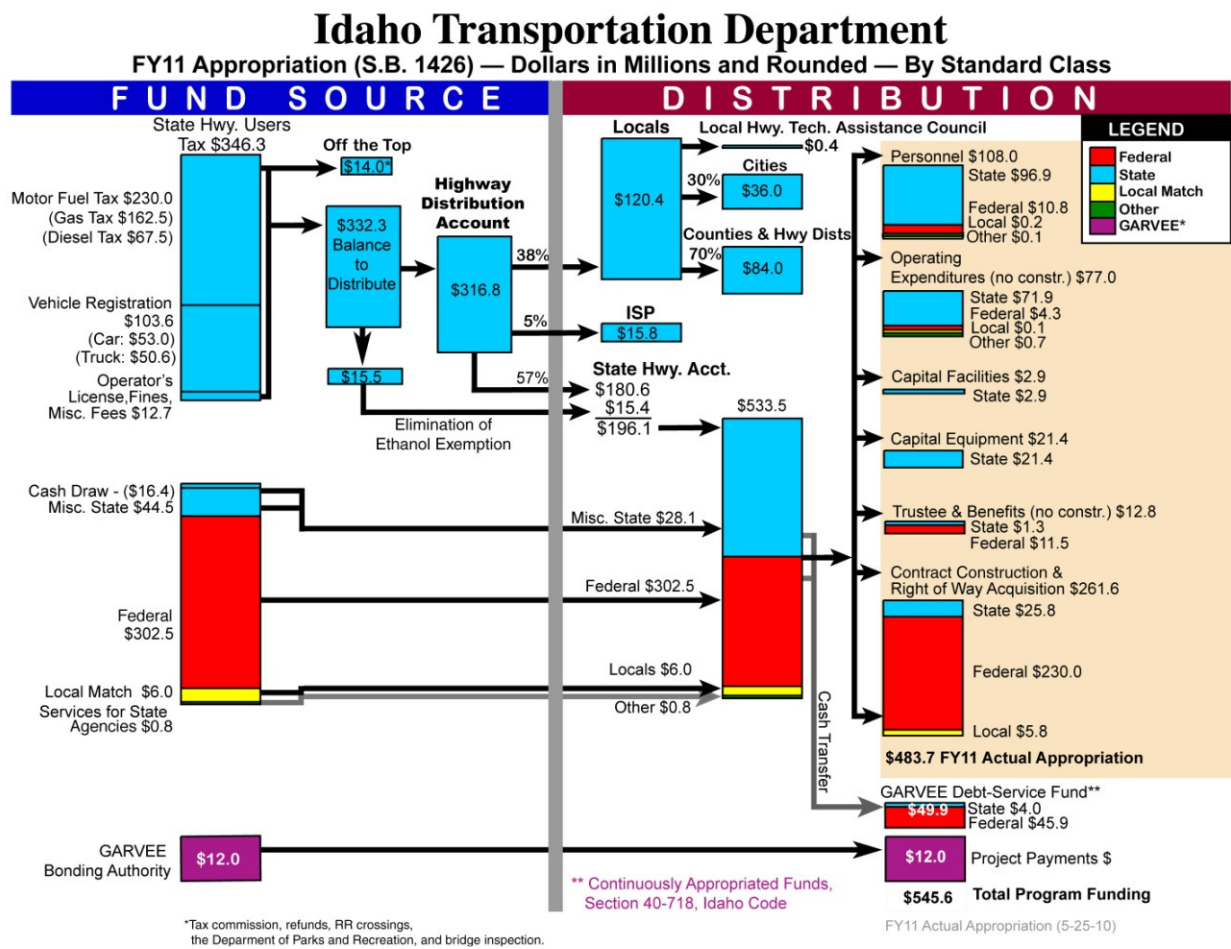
Idaho Transportation Department

FY11 Appropriation (S.B. 1426) — Dollars in Millions and Rounded — By Standard Class

FUND SOURCE

DISTRIBUTION

State Hwy. Users Tax $346.3

Motor Fuel Tax $230.0 (Gas Tax $162.5) (Diesel Tax $67.5)

Vehicle Registration $103.6 (Car: $53.0) (Truck: $50.6)

Operator's License,Fines, Misc. Fees $12.7

Off the Top

$14.0*

$332.3 Balance to Distribute

Highway Distribution Account

$316.8

$15.5

Elimination of Ethanol Exemption

38%

5%

57%

Locals

$120.4

Local Hwy. Tech. Assistance Council

$0.4

Cities

30%

$36.0

Counties & Hwy Dists

70%

$84.0

ISP

$15.8

State Hwy. Acct.

$180.6

$15.4

$196.1

$533.5

Cash Draw - ($16.4)

Misc. State $44.5

Misc. State $28.1

Federal $302.5

Federal $302.5

Local Match $6.0

Services for State Agencies $0.8

Locals $6.0

Other $0.8

Cash Transfer

GARVEE Bonding Authority

$12.0

LEGEND

Federal

State

Local Match

Other

GARVEE*

Personnel $108.0

State $96.9

Federal $10.8

Local $0.2

Other $0.1

Operating Expenditures (no constr.) $77.0

State $71.9

Federal $4.3

Local $0.1

Other $0.7

Capital Facilities $2.9

State $2.9

Capital Equipment $21.4

State $21.4

Trustee & Benefits (no constr.) $12.8

State $1.3

Federal $11.5

Contract Construction & Right of Way Acquisition $261.6

State $25.8

Federal $230.0

Local $5.8

$483.7 FY11 Actual Appropriation

GARVEE Debt-Service Fund**

$49.9

State $4.0

Federal $45.9

$12.0

Project Payments $

$545.6 Total Program Funding

** Continuously Appropriated Funds, Section 40-718, Idaho Code

*Tax commission, refunds, RR crossings, the Deparment of Parks and Recreation, and bridge inspection.

FY11 Actual Appropriation (5-25-10)